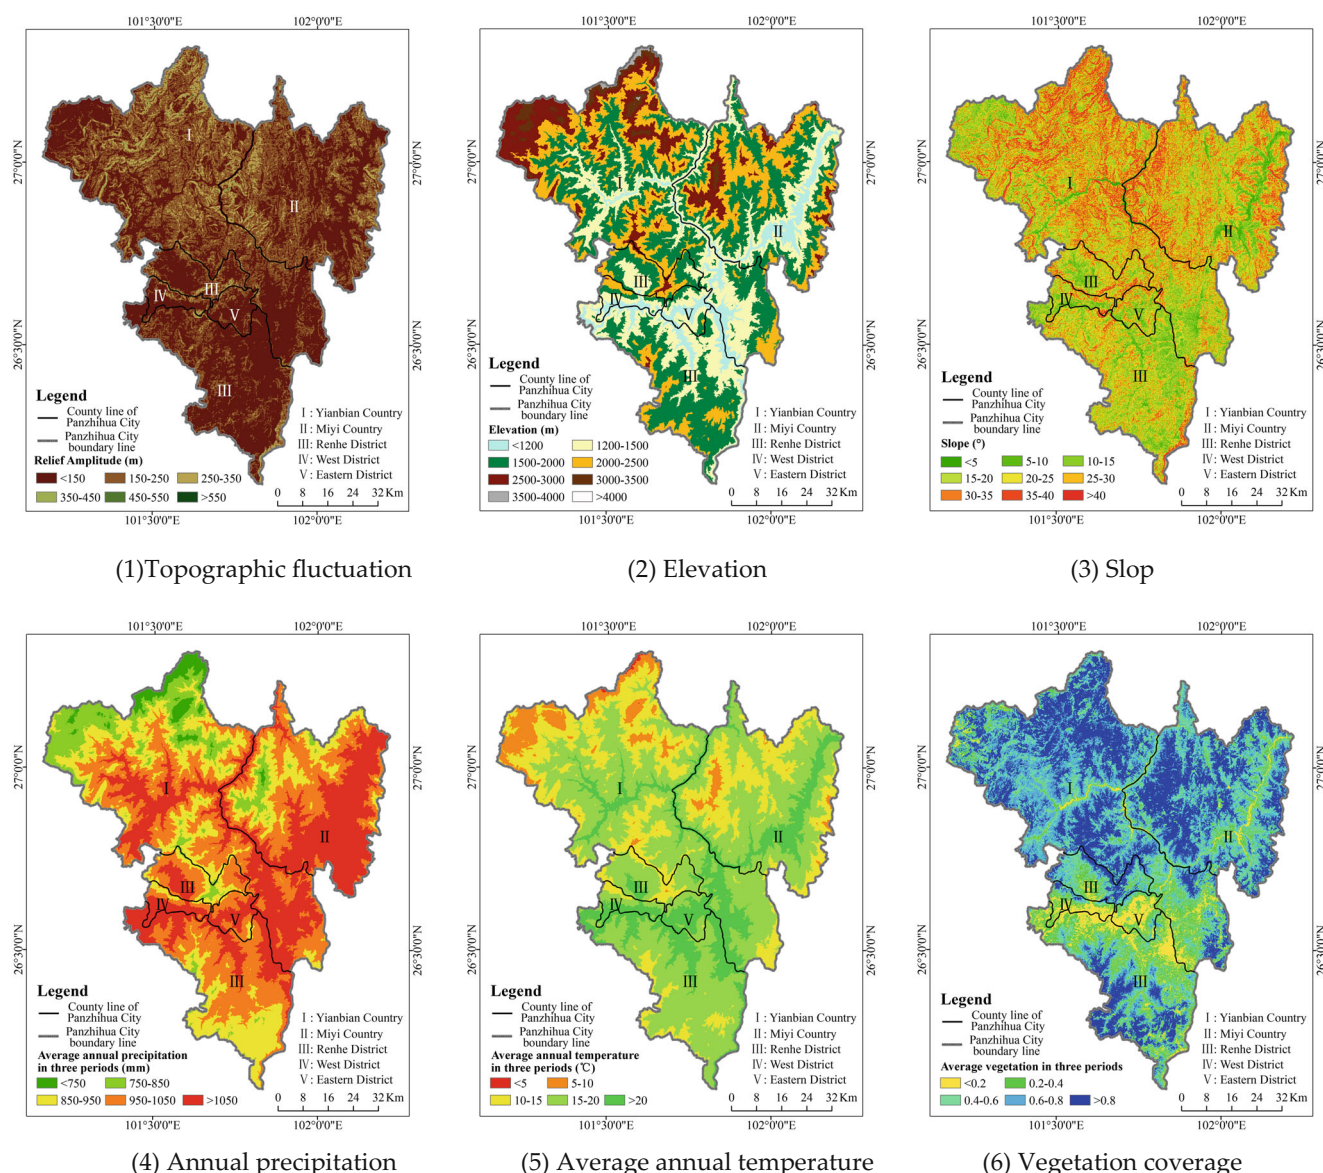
101°30'0"E 102°0'0"E
27°0'0"N 27°0'0"N
26°30'0"N 26°30'0"N
I II III IV III V
Legend
County line of Panzhihua City
Panzhihua City boundary line
Relief Amplitude (m)
<150 150-250 250-350
350-450 450-550 >550
I : Yianbian Country
II : Miyi Country
III: Renhe District
IV: West District
V : Eastern District
0 8 16 24 32 Km
101°30'0"E 102°0'0"E

(1)Topographic fluctuation

101°30'0"E 102°0'0"E
27°0'0"N 27°0'0"N
26°30'0"N 26°30'0"N
I II III IV V III
Legend
County line of Panzhihua City
Panzhihua City boundary line
Elevation (m)
<1200 1200-1500
1500-2000 2000-2500
2500-3000 3000-3500
3500-4000 >4000
I : Yianbian Country
II : Miyi Country
III: Renhe District
IV: West District
V : Eastern District
0 8 16 24 32 Km
101°30'0"E 102°0'0"E

(2) Elevation

101°30'0"E 102°0'0"E
27°0'0"N 27°0'0"N
26°30'0"N 26°30'0"N
I II III IV V III
Legend
County line of Panzhihua City
Panzhihua City boundary line
Slope (°)
<5 5-10 10-15
15-20 20-25 25-30
30-35 35-40 >40
I : Yianbian Country
II : Miyi Country
III: Renhe District
IV: West District
V : Eastern District
0 8 16 24 32 Km
101°30'0"E 102°0'0"E

(3) Slop

101°30'0"E 102°0'0"E
27°0'0"N 27°0'0"N
26°30'0"N 26°30'0"N
I II III IV V III
Legend
County line of Panzhihua City
Panzhihua City boundary line
Average annual precipitation in three periods (mm)
<750 750-850
850-950 950-1050 >1050
I : Yianbian Country
II : Miyi Country
III: Renhe District
IV: West District
V : Eastern District
0 8 16 24 32 Km
101°30'0"E 102°0'0"E

(4) Annual precipitation

101°30'0"E 102°0'0"E
27°0'0"N 27°0'0"N
26°30'0"N 26°30'0"N
I II III IV V III
Legend
County line of Panzhihua City
Panzhihua City boundary line
Average annual temperature in three periods (℃)
<5 5-10
10-15 15-20 >20
I : Yianbian Country
II : Miyi Country
III: Renhe District
IV: West District
V : Eastern District
0 8 16 24 32 Km
101°30'0"E 102°0'0"E

(5) Average annual temperature

101°30'0"E 102°0'0"E
27°0'0"N 27°0'0"N
26°30'0"N 26°30'0"N
I II III IV V III
Legend
County line of Panzhihua City
Panzhihua City boundary line
Average vegetation in three periods
<0.2 0.2-0.4
0.4-0.6 0.6-0.8 >0.8
I : Yianbian Country
II : Miyi Country
III: Renhe District
IV: West District
V : Eastern District
0 8 16 24 32 Km
101°30'0"E 102°0'0"E

(6) Vegetation coverage